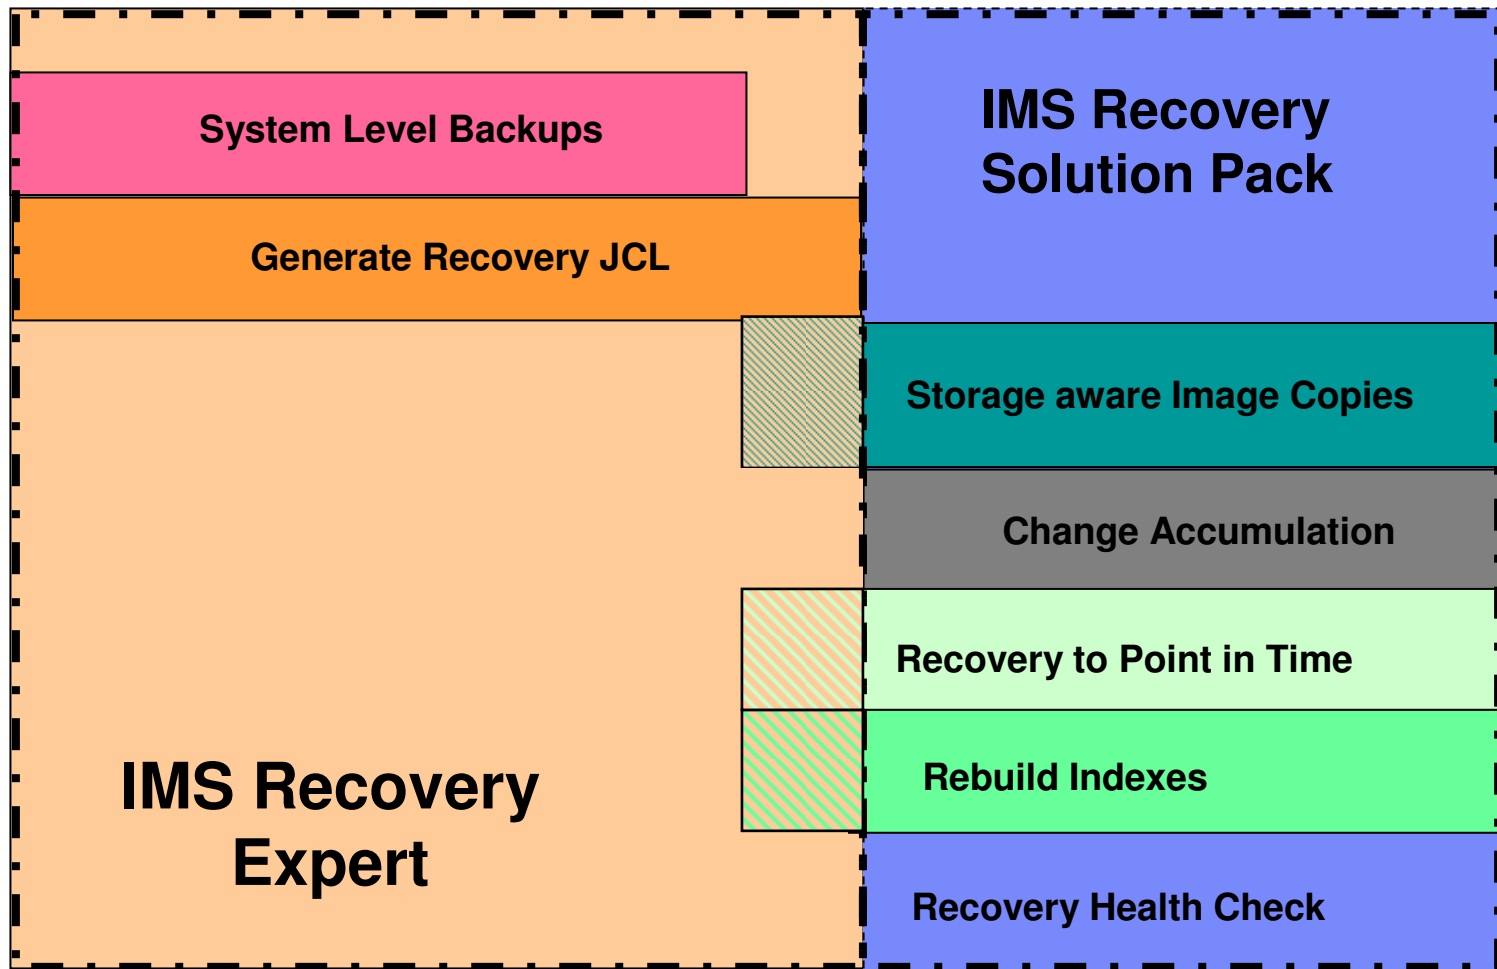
System Level Backups

IMS Recovery Solution Pack

Generate Recovery JCL

Storage aware Image Copies

Change Accumulation

Recovery to Point in Time

Rebuild Indexes

IMS Recovery Expert

Recovery Health Check